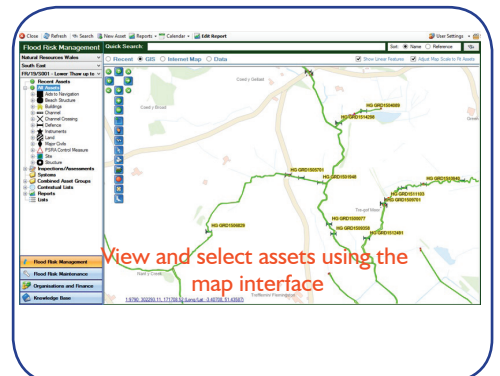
Close Refresh Search New Asset Reports Calendar Edit Report User Settings

Flood Risk Management Quick Search: Sort Name Reference Go

Natural Resources Wales
South East
FRV/19/15001 - Lower Thaw up to

Recent GIS Internet Map Data
Show Linear Features Adjust Map Scale to Fit Assets

Recent Assets
Assets
Article Navigation
Beach Structure
Buildings
Channel
Channel Crossing
Defence
Instruments
Land
Major Civils
PSRA Control Measure
Site
Structure
Inspections/Assessments
Systems
Combined Asset Groups
Contextual Lists
Reports
Lists

Flood Risk Management
Flood Risk Maintenance
Organisations and Finance
Knowledge Base

Coed y Gelladi
Coed y Broad
HG GRD1504669
HG GRD1514256
HG GRD1500751
HG GRD1531646
HG GRD1511103
HG GRD1500751
HG GRD1500771
HG GRD1500258
HG GRD1512491
HG GRD1500629
Trwyn Mawr
Tretfenni Pennington

View and select assets using the map interface

1:8790, 302293.11, 171768.32 (Long/Lat: -3.40700, 51.43597)